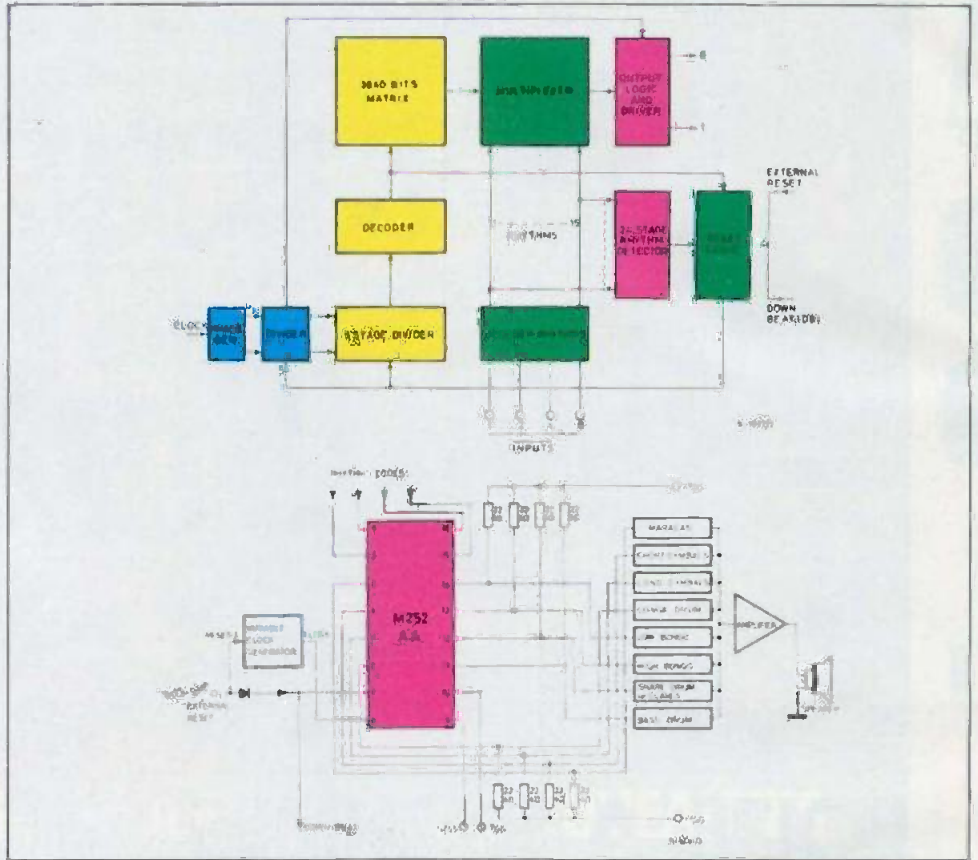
3840 BITS MATRIX

MULTIPLEXER

OUTPUT LOGIC AND DRIVER

EXTERNAL RESET

DECODER

RHYTHMS

24-STAGE RHYTHM DETECTOR

DOWN BEAT (DB)

CLOCK

DIVIDER

8-STAGE DIVIDER

INPUTS

M252 AA

MARACAS

AMPLIFIER

LOW BONGO

HIGH BONGO

SNARE DRUM

BASS DRUM

EXTERNAL RESET

RESET

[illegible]